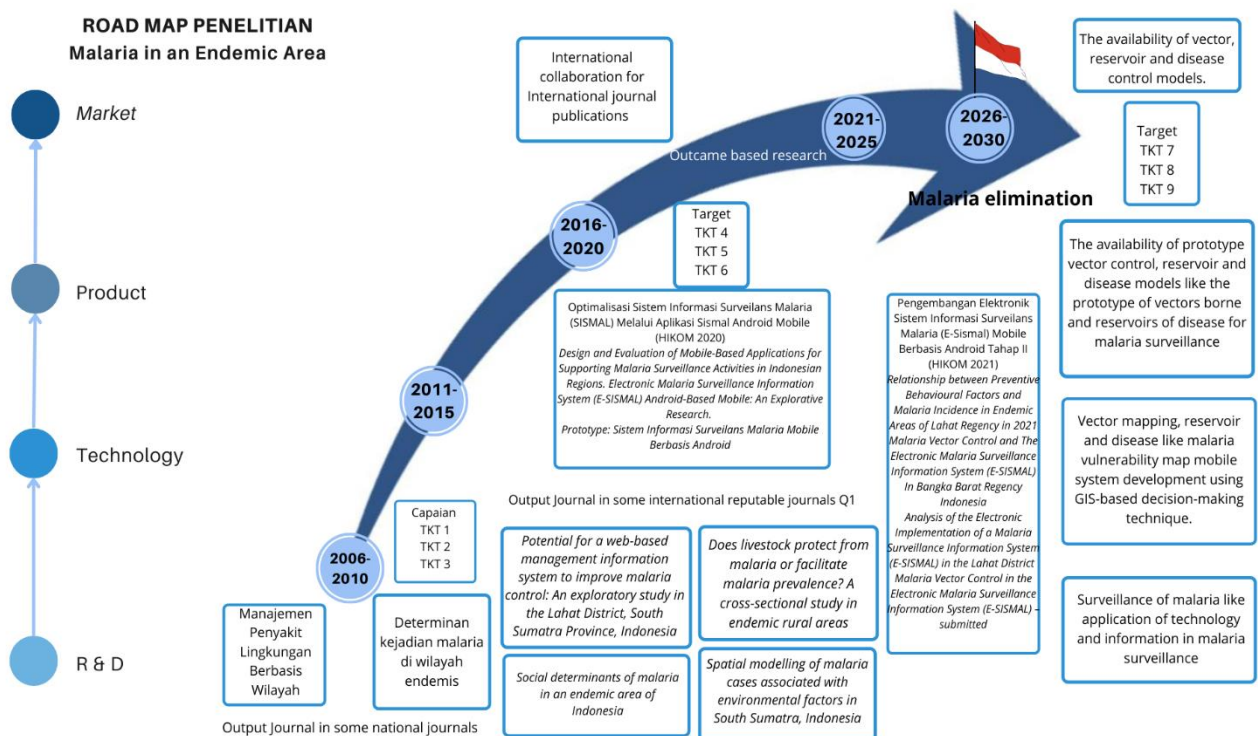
ROAD MAP PENELITIAN
Malaria in an Endemic Area

Market

Product

Technology

R & D

International collaboration for International journal publications

Outcame based research

2021-2025

2026-2030

Malaria elimination

The availability of vector, reservoir and disease control models.

Target
TKT 7
TKT 8
TKT 9

2016-2020

Target
TKT 4
TKT 5
TKT 6

The availability of prototype vector control, reservoir and disease models like the prototype of vectors borne and reservoirs of disease for malaria surveillance

Optimalisasi Sistem Informasi Surveilans Malaria (SISMAL) Melalui Aplikasi Sismal Android Mobile (HIKOM 2020)
Design and Evaluation of Mobile-Based Applications for Supporting Malaria Surveillance Activities in Indonesian Regions. Electronic Malaria Surveillance Information System (E-SISMAL) Android-Based Mobile: An Explorative Research.
Prototype: Sistem Informasi Surveilans Malaria Mobile Berbasis Android

Pengembangan Elektronik Sistem Informasi Surveilans Malaria (E-Sismal) Mobile Berbasis Android Tahap II (HIKOM 2021)
Relationship between Preventive Behavioural Factors and Malaria Incidence in Endemic Areas of Lahat Regency in 2021
Malaria Vector Control and The Electronic Malaria Surveillance Information System (E-SISMAL) In Bangka Barat Regency Indonesia
Analysis of the Electronic Implementation of a Malaria Surveillance Information System (E-SISMAL) in the Lahat District
Malaria Vector Control in the Electronic Malaria Surveillance Information System (E-SISMAL) – submitted

2011-2015

Vector mapping, reservoir and disease like malaria vulnerability map mobile system development using GIS-based decision-making technique.

Output Journal in some international reputable journals Q1

Capaian
TKT 1
TKT 2
TKT 3

2006-2010

Potential for a web-based management information system to improve malaria control: An exploratory study in the Lahat District, South Sumatra Province, Indonesia

Does livestock protect from malaria or facilitate malaria prevalence? A cross-sectional study in endemic rural areas

Surveillance of malaria like application of technology and information in malaria surveillance

Manajemen Penyakit Lingkungan Berbasis Wilayah

Determinan kejadian malaria di wilayah endemis

Social determinants of malaria in an endemic area of Indonesia

Spatial modelling of malaria cases associated with environmental factors in South Sumatra, Indonesia

Output Journal in some national journals